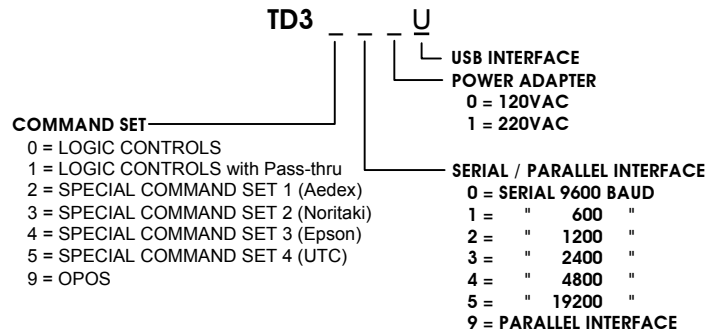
TD3 _ _ _ U

USB INTERFACE

POWER ADAPTER
0 = 120VAC
1 = 220VAC

COMMAND SET
0 = LOGIC CONTROLS
1 = LOGIC CONTROLS with Pass-thru
2 = SPECIAL COMMAND SET 1 (Aedex)
3 = SPECIAL COMMAND SET 2 (Noritaki)
4 = SPECIAL COMMAND SET 3 (Epson)
5 = SPECIAL COMMAND SET 4 (UTC)
9 = OPOS

SERIAL / PARALLEL INTERFACE
0 = SERIAL 9600 BAUD
1 = " 600 "
2 = " 1200 "
3 = " 2400 "
4 = " 4800 "
5 = " 19200 "
9 = PARALLEL INTERFACE